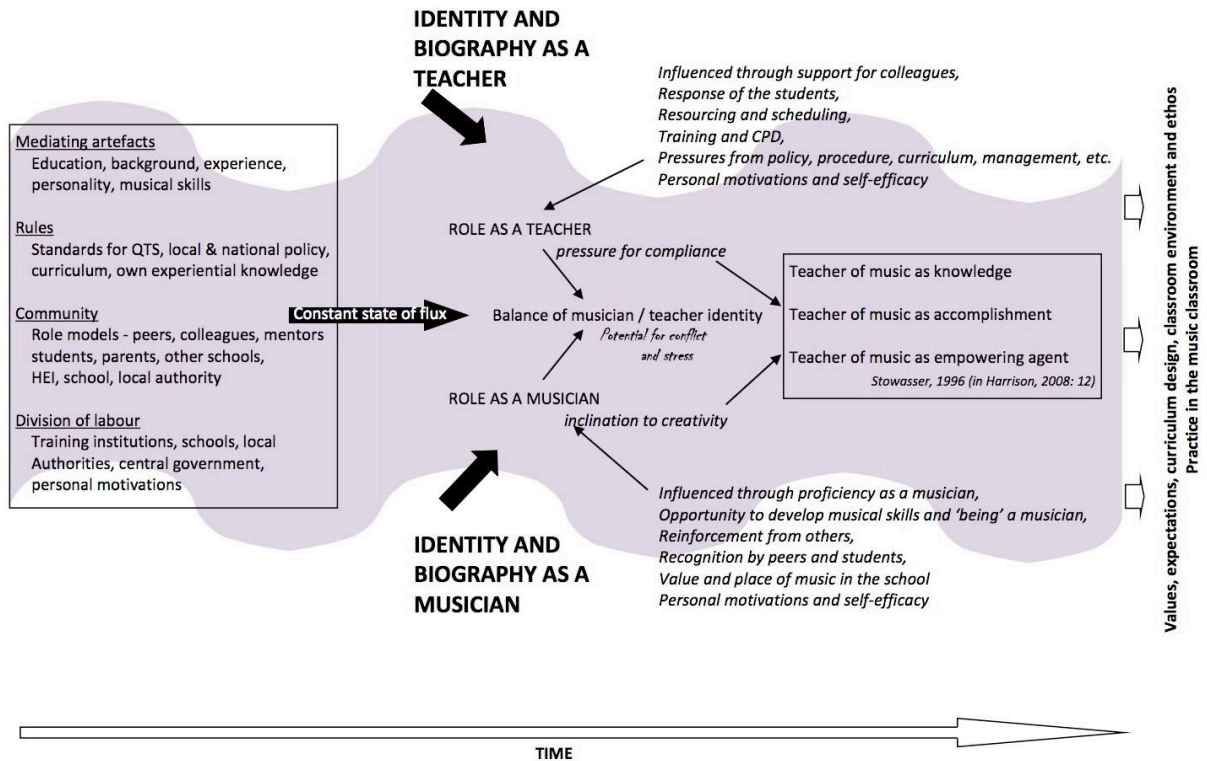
IDENTITY AND BIOGRAPHY AS A TEACHER

Influenced through support for colleagues,
Response of the students,
Resourcing and scheduling,
Training and CPD,
Pressures from policy, procedure, curriculum, management, etc.
Personal motivations and self-efficacy

Mediating artefacts
Education, background, experience, personality, musical skills

Rules
Standards for QTS, local & national policy, curriculum, own experiential knowledge

Community
Role models - peers, colleagues, mentors students, parents, other schools, HEI, school, local authority

Division of labour
Training institutions, schools, local Authorities, central government, personal motivations

Constant state of flux

ROLE AS A TEACHER
pressure for compliance

Balance of musician / teacher identity
Potential for conflict and stress

ROLE AS A MUSICIAN
inclination to creativity

Teacher of music as knowledge

Teacher of music as accomplishment

Teacher of music as empowering agent

Stowasser, 1996 (in Harrison, 2008: 12)

Influenced through proficiency as a musician,
Opportunity to develop musical skills and 'being' a musician,
Reinforcement from others,
Recognition by peers and students,
Value and place of music in the school
Personal motivations and self-efficacy

IDENTITY AND BIOGRAPHY AS A MUSICIAN

Values, expectations, curriculum design, classroom environment and ethos
Practice in the music classroom

TIME